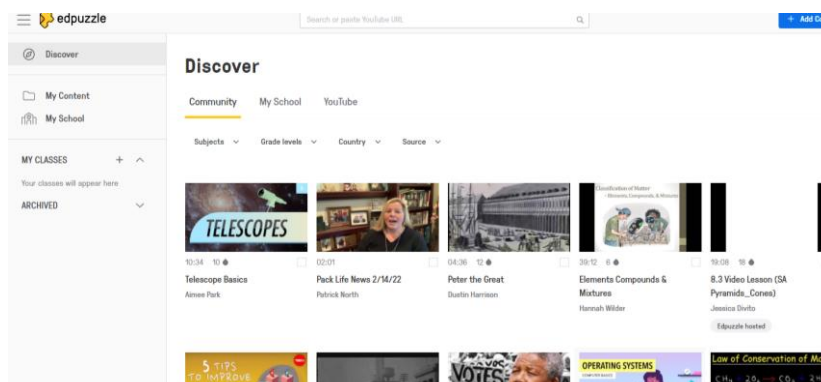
edpuzzle

Search or paste YouTube URL

+ Add C

Discover

My Content

My School

MY CLASSES

Your classes will appear here

ARCHIVED

Discover

Community My School YouTube

Subjects Grade levels Country Source

TELESCOPES

10:34 10
Telescope Basics
Aimee Park

02:01
Pack Life News 2/14/22
Patrick North

04:36 12
Peter the Great
Dustin Harrison

Classification of Matter
Elements, Compounds, & Mixtures

39:12 6
Elements Compounds & Mixtures
Hannah Wilder

19:08 16
8.3 Video Lesson (SA Pyramids_Cones)
Jessica Divito
Edpuzzle hosted

5 TIPS TO IMPROVE

VOTES

OPERATING SYSTEMS

Law of Conservation of M